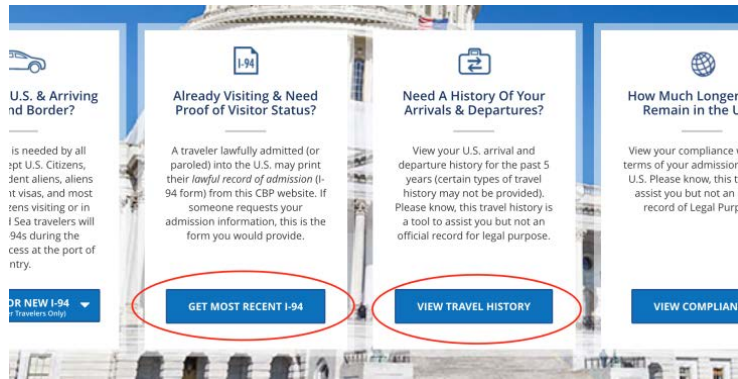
U.S. & Arriving nd Border?

is needed by all pt U.S. Citizens, dent aliens, aliens nt visas, and most zens visiting or in l Sea travelers will 94s during the cess at the port of ntry.

OR NEW I-94
r Travelers Only)

I-94

Already Visiting & Need Proof of Visitor Status?

A traveler lawfully admitted (or paroled) into the U.S. may print their *lawful record of admission* (I-94 form) from this CBP website. If someone requests your admission information, this is the form you would provide.

GET MOST RECENT I-94

Need A History Of Your Arrivals & Departures?

View your U.S. arrival and departure history for the past 5 years (certain types of travel history may not be provided). Please know, this travel history is a tool to assist you but not an official record for legal purpose.

VIEW TRAVEL HISTORY

How Much Longer Remain in the U

View your compliance v terms of your admission U.S. Please know, this t assist you but not an record of Legal Purp

VIEW COMPLIAN